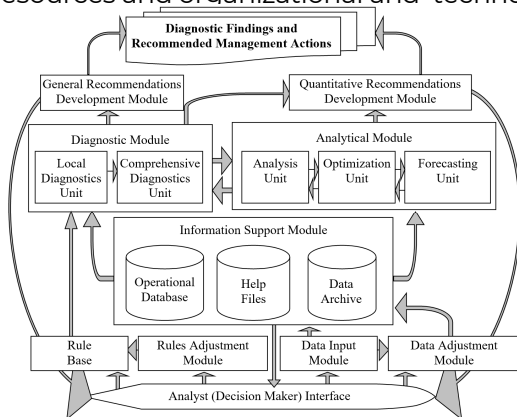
esources and organizational and techn

Diagnostic Findings and Recommended Management Actions

General Recommendations Development Module

Quantitative Recommendations Development Module

Diagnostic Module

Local Diagnostics Unit

Comprehensive Diagnostics Unit

Analytical Module

Analysis Unit

Optimization Unit

Forecasting Unit

Information Support Module

Operational Database

Help Files

Data Archive

Rule Base

Rules Adjustment Module

Data Input Module

Data Adjustment Module

Analyst (Decision Maker) Interface